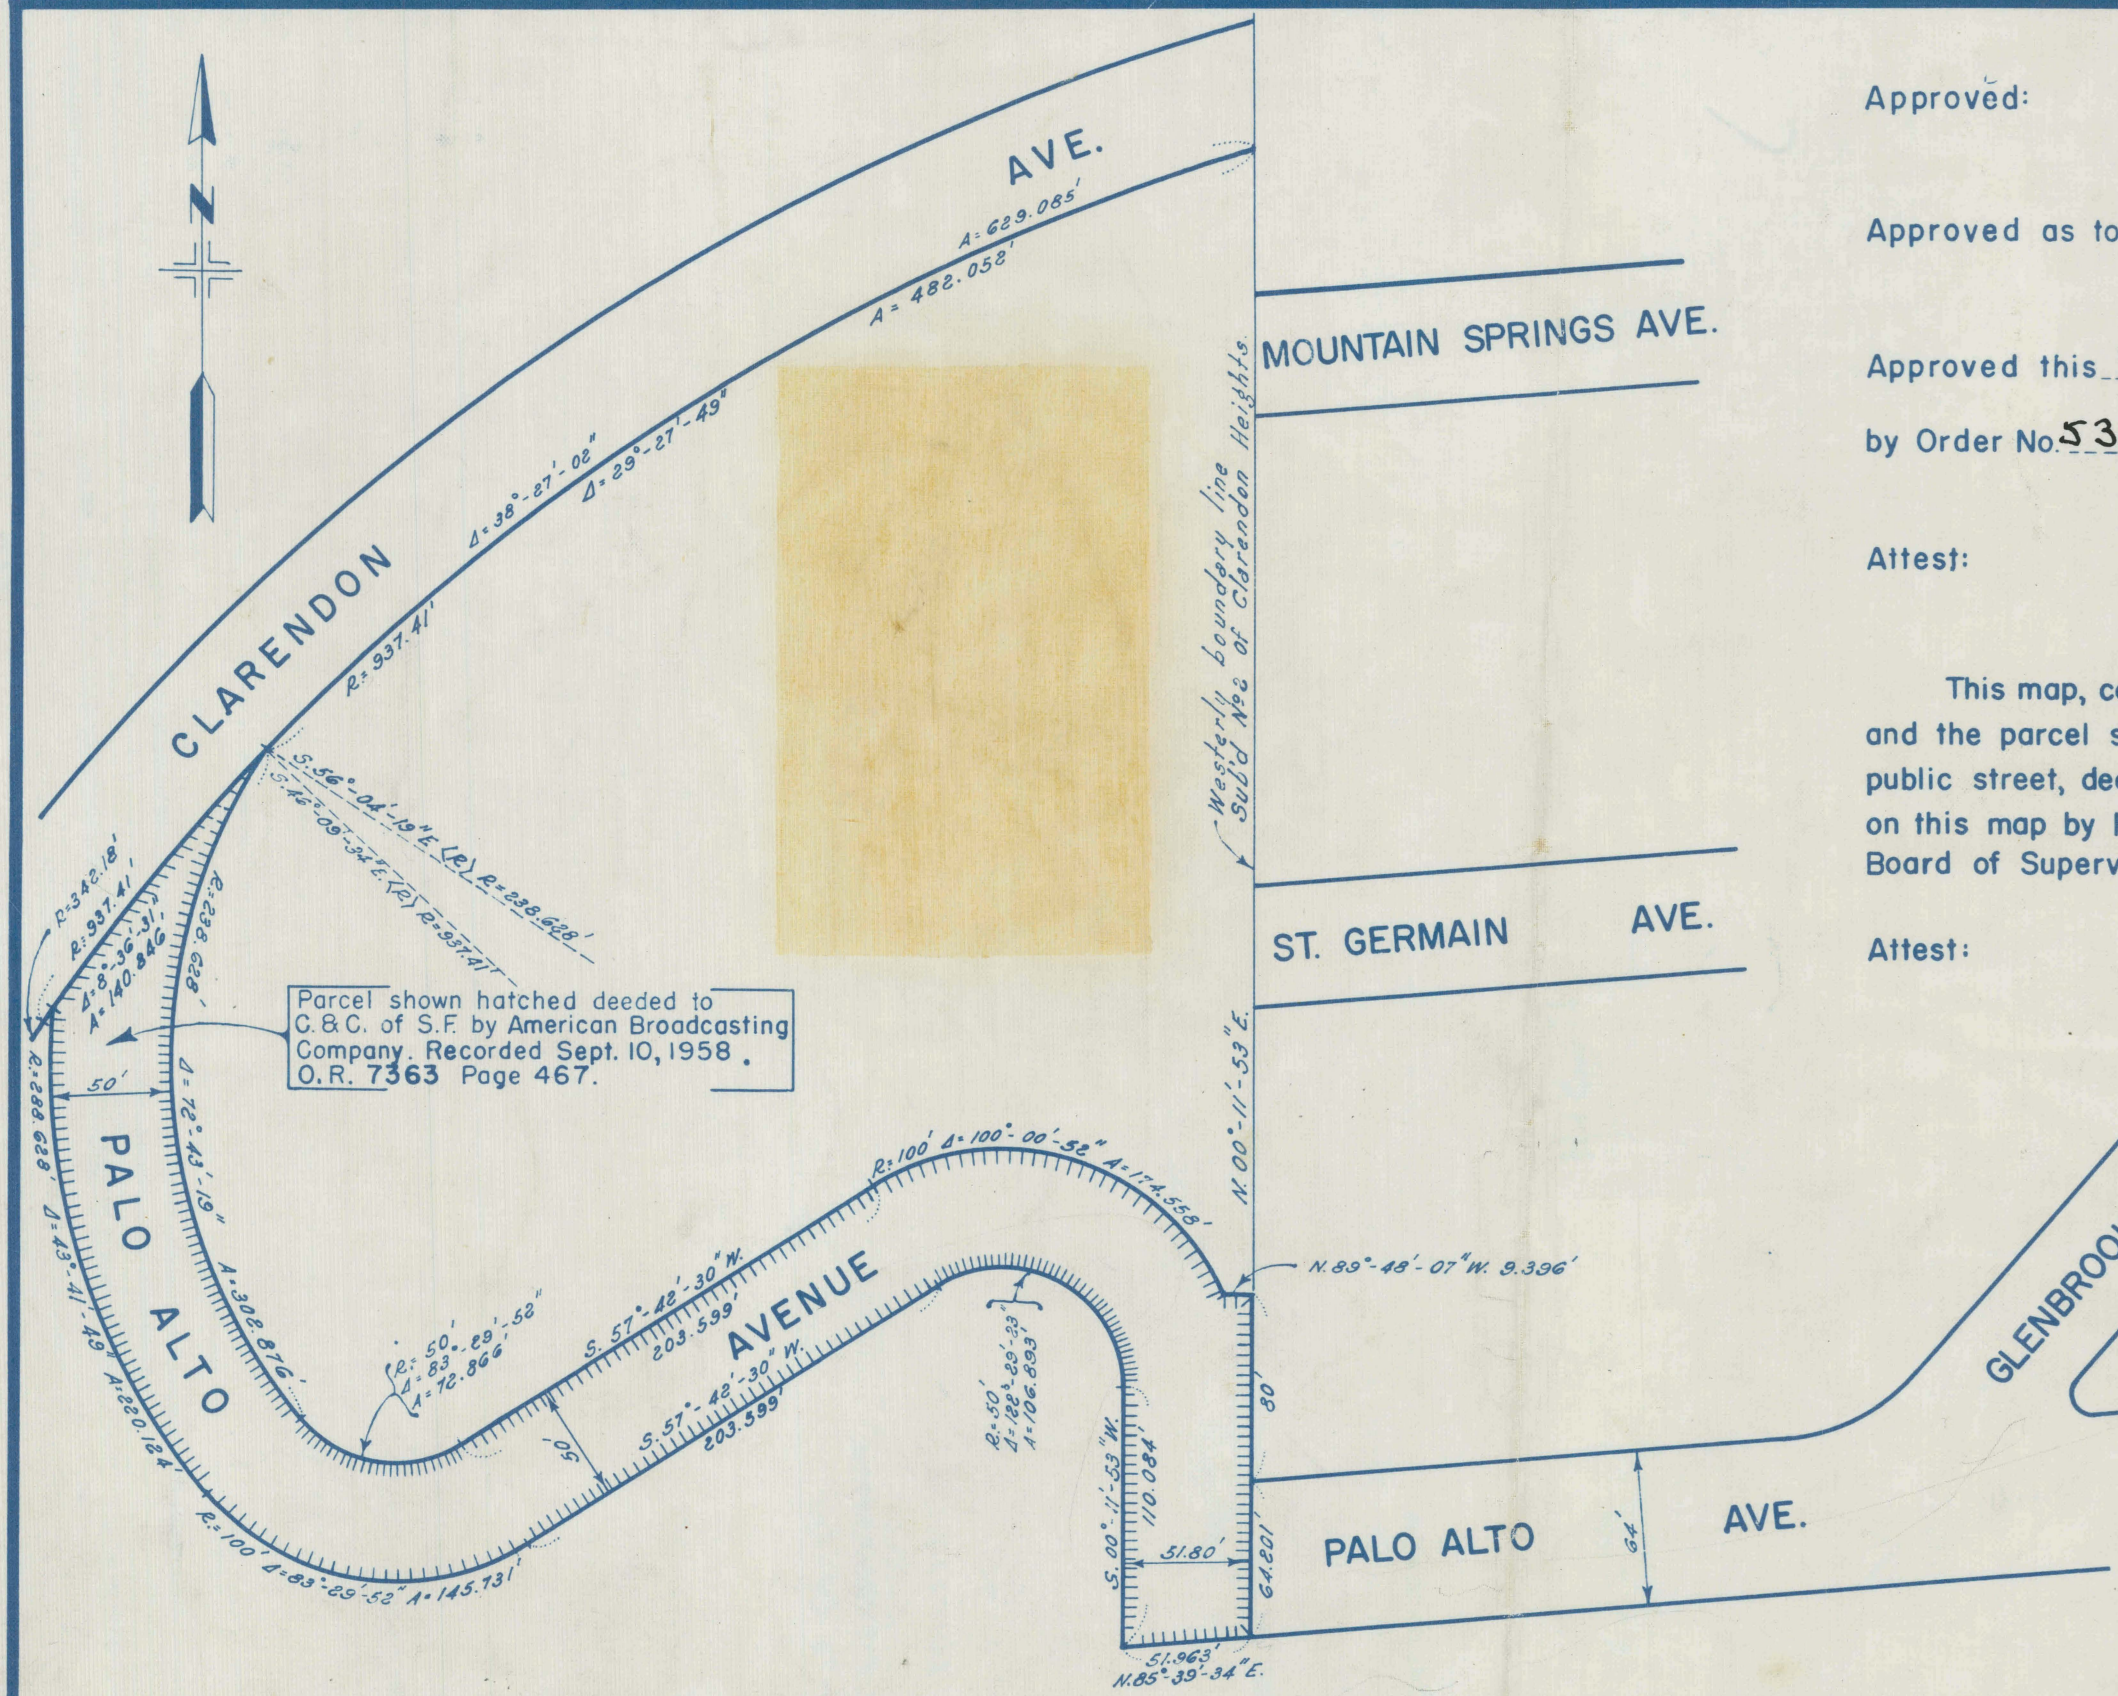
N

CLARENDON AVE.

A=629.085'

A=482.058'

Δ=38°-27'-02"

Δ=29°-27'-49"

R=937.41'

MOUNTAIN SPRINGS AVE.

Westerly boundary line Sub'd No 2 of Clarendon Heights

ST. GERMAIN AVE.

S.56°-04'-19"E.(R) R=238.628'

S.46°-09'-34"E.(R) R=937.41'

R=342.18'

R=937.41'

Δ=8°-36'-31"

A=140.846'

R=238.628'

Parcel shown hatched deeded to C.&C. of S.F. by American Broadcasting Company. Recorded Sept. 10, 1958. O.R. 7363 Page 467.

R=288.628'

50'

PALO ALTO

Δ=72°-43'-19"

Δ=43°-41'-49"

A=220.124'

A=302.876'

R=50' Δ=83°-29'-52" A=72.866'

S.57°-42'-30"W. 203.599'

AVENUE

S.57°-42'-30"W. 203.599'

50'

R=100' Δ=83°-29'-52" A=145.731'

R=100' Δ=100°-00'-52" A=174.558'

N.00°-11'-53"E.

N.89°-48'-07"W. 9.396'

R=50' Δ=122°-29'-33" A=106.893'

S.00°-11'-53"W. 110.084'

80'

51.80'

64.201'

51.963'

N.85°-39'-34"E.

PALO ALTO AVE.

64'

GLENBROO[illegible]

Approved:

Approved as to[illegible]

Approved this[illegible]

by Order No. 53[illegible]

Attest:

This map, c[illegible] and the parcel s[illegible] public street, de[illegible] on this map by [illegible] Board of Superv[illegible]

Attest: